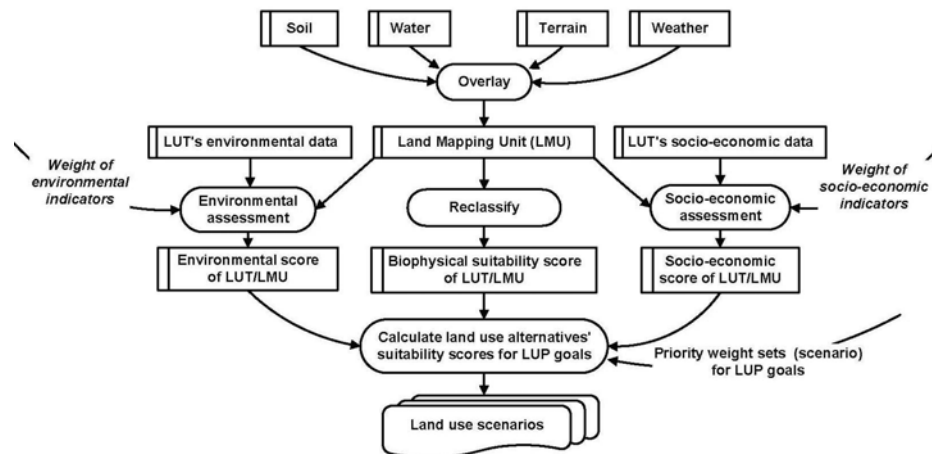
Soil

Water

Terrain

Weather

Overlay

LUT's environmental data

Land Mapping Unit (LMU)

LUT's socio-economic data

Weight of environmental indicators

Environmental assessment

Reclassify

Socio-economic assessment

Weight of socio-economic indicators

Environmental score of LUT/LMU

Biophysical suitability score of LUT/LMU

Socio-economic score of LUT/LMU

Calculate land use alternatives' suitability scores for LUP goals

Priority weight sets (scenario) for LUP goals

Land use scenarios